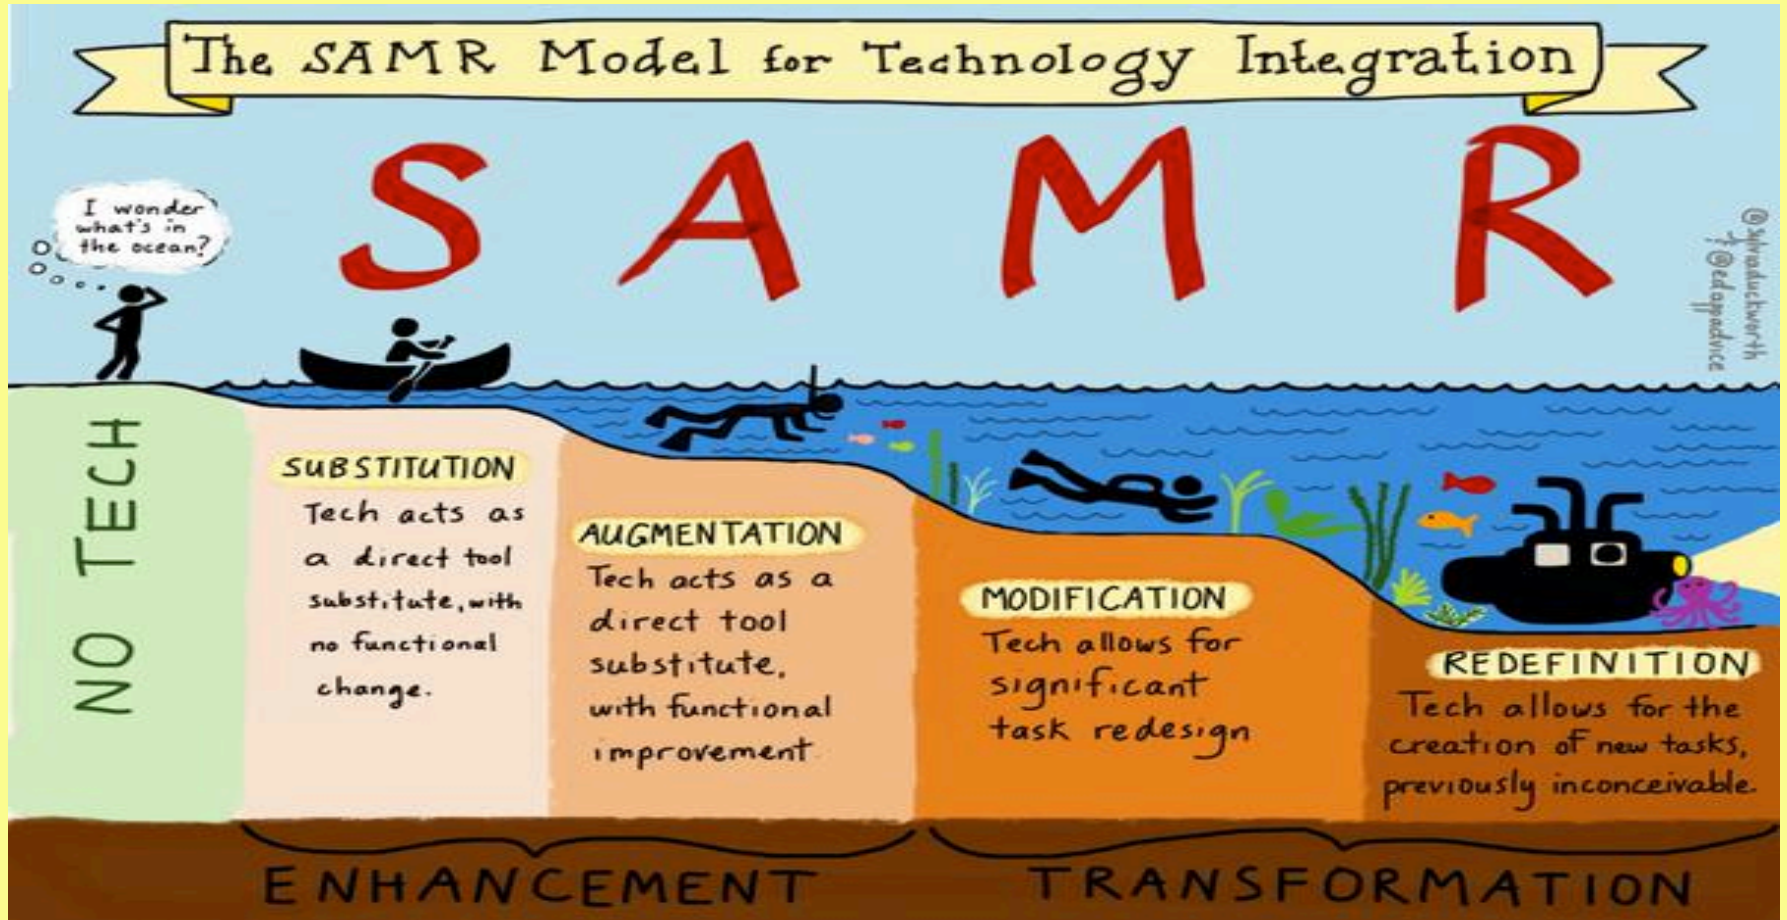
The SAMR Model for Technology Integration

S A M R

I wonder what's in the ocean?

@sylviaduckworth
@edappadvice

NO TECH

SUBSTITUTION
Tech acts as a direct tool substitute, with no functional change.

AUGMENTATION
Tech acts as a direct tool substitute, with functional improvement

MODIFICATION
Tech allows for significant task redesign

REDEFINITION
Tech allows for the creation of new tasks, previously inconceivable.

ENHANCEMENT

TRANSFORMATION